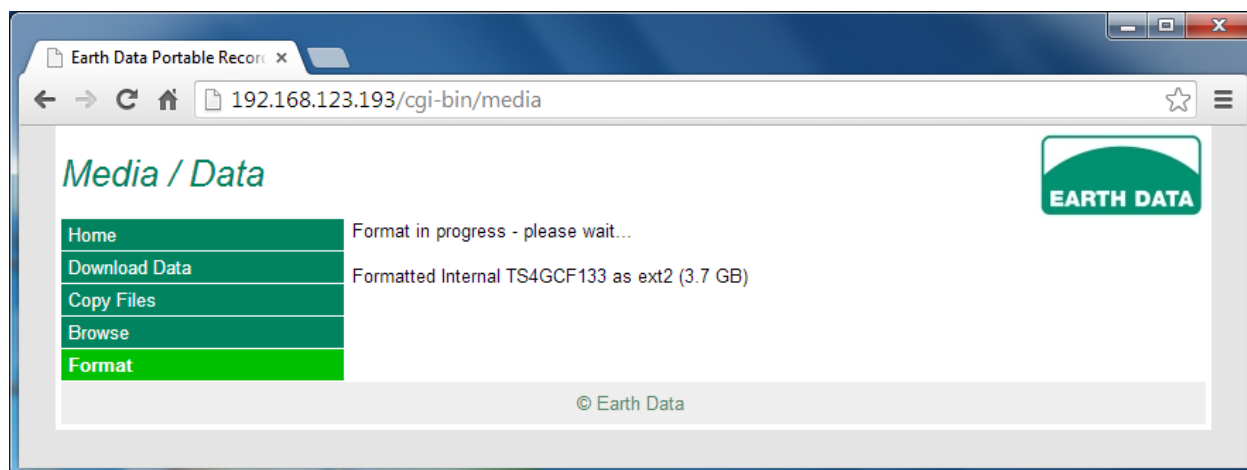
Earth Data Portable Record ×

192.168.123.193/cgi-bin/media

Media / Data

EARTH DATA

Home
Download Data
Copy Files
Browse
Format

Format in progress - please wait...

Formatted Internal TS4GCF133 as ext2 (3.7 GB)

© Earth Data